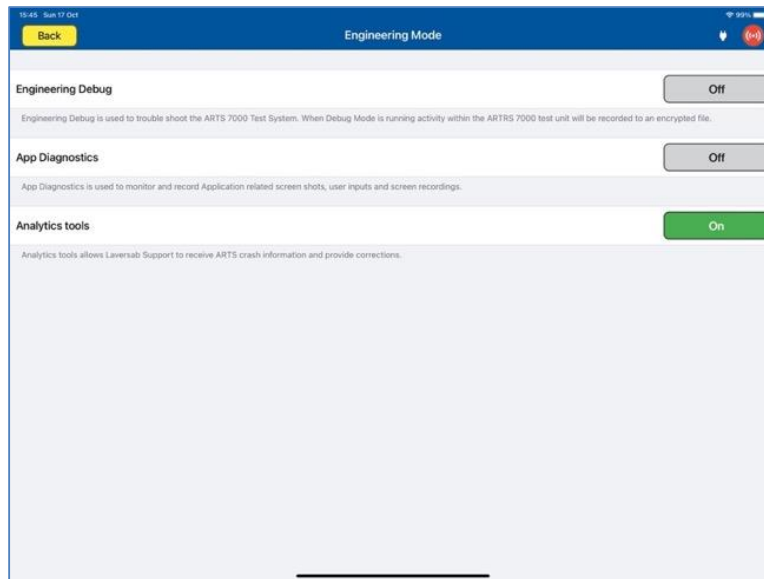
15:45 Sun 17 Oct

99%

Back

Engineering Mode

Engineering Debug

Off

Engineering Debug is used to trouble shoot the ARTS 7000 Test System. When Debug Mode is running activity within the ARTRS 7000 test unit will be recorded to an encrypted file.

App Diagnostics

Off

App Diagnostics is used to monitor and record Application related screen shots, user inputs and screen recordings.

Analytics tools

On

Analytics tools allows Laversab Support to receive ARTS crash information and provide corrections.